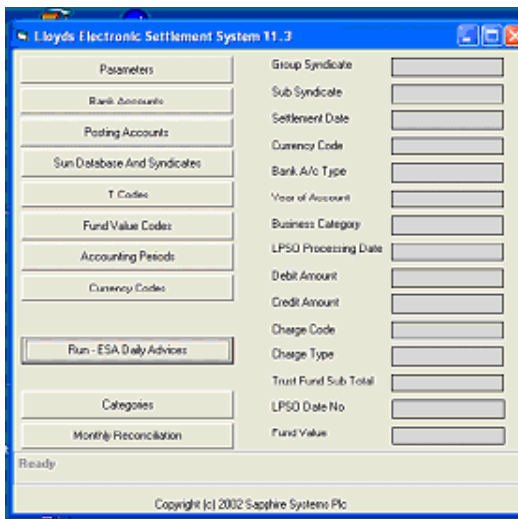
Lloyds Electronic Settlement System 11.3

Parameters
Bank Accounts
Posting Accounts
Sun Database And Syndicates
T Codes
Fund Value Codes
Accounting Periods
Currency Codes
Run - ESA Daily Advices
Categories
Monthly Reconciliation

Group Syndicate
Sub Syndicate
Settlement Date
Currency Code
Bank A/c Type
Year of Account
Business Category
LPSO Processing Date
Debit Amount
Credit Amount
Charge Code
Charge Type
Trust Fund Sub Total
LPSO Date No
Fund Value

Ready

Copyright (c) 2002 Sapphire Systems Plc